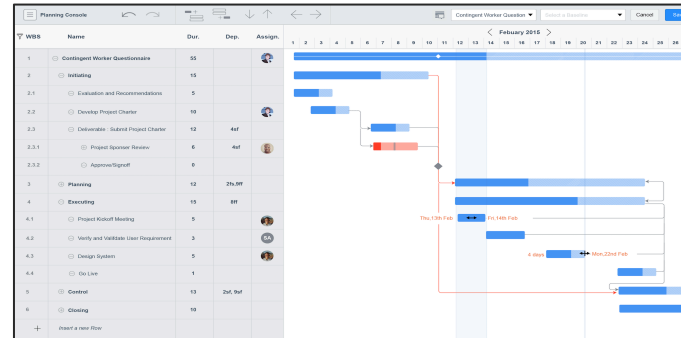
Planning Console

Contingent Worker Question
Select a Baseline
Cancel

| WBS | Name | Dur. | Dep. | Assign. |
|---|---|---|---|---|
| 1 | Contingent Worker Questionnaire | 55 | | |
| 2 | Initiating | 15 | | |
| 2.1 | Evaluation and Recommendations | 5 | | |
| 2.2 | Develop Project Charter | 10 | | |
| 2.3 | Deliverable : Submit Project Charter | 12 | 4sf | |
| 2.3.1 | Project Sponsor Review | 6 | 4sf | |
| 2.3.2 | Approve/Signoff | 0 | | |
| 3 | Planning | 12 | 2fs,5ff | |
| 4 | Executing | 13 | 6ff | |
| 4.1 | Project Kickoff Meeting | 5 | | |
| 4.2 | Verify and Validate User Requirement | 3 | | SA |
| 4.3 | Design System | 5 | | |
| 4.4 | Go Live | 1 | | |
| 5 | Control | 13 | 2sf, 9sf | |
| 6 | Closing | 10 | | |
| + | Insert a new Row | | | |

Febuary 2015
1 2 3 4 5 6 7 8 9 10 11 12 13 14 15 16 17 18 19 20 21 22 23 24 25 26

Thu,13th Feb
Fri,14th Feb
4 days
Mon,22nd Feb